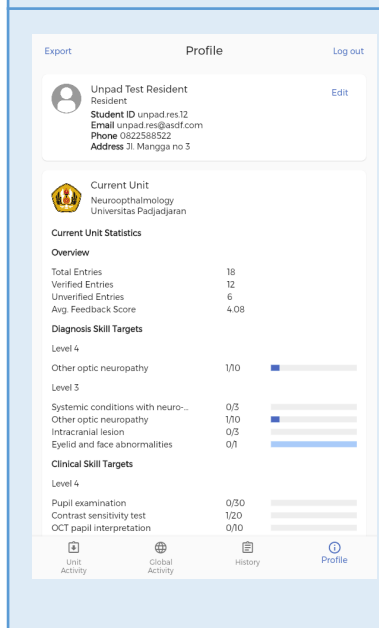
Export Profile Log out

Unpad Test Resident
Resident
Student ID unpad.res.12
Email unpad.res@asdf.com
Phone 0822588522
Address Jl. Mangga no 3

Edit

Current Unit
Neuroopthalmology
Universitas Padjadjaran

Current Unit Statistics

Overview

| | |
|---|---|
| Total Entries | 18 |
| Verified Entries | 12 |
| Unverified Entries | 6 |
| Avg. Feedback Score | 4.08 |

Diagnosis Skill Targets

Level 4

| | |
|---|---|
| Other optic neuropathy | 1/10 |

Level 3

| | |
|---|---|
| Systemic conditions with neuro-... | 0/3 |
| Other optic neuropathy | 1/10 |
| Intracranial lesion | 0/3 |
| Eyelid and face abnormalities | 0/1 |

Clinical Skill Targets

Level 4

| | |
|---|---|
| Pupil examination | 0/30 |
| Contrast sensitivity test | 1/20 |
| OCT papil interpretation | 0/10 |

Unit Activity Global Activity History Profile